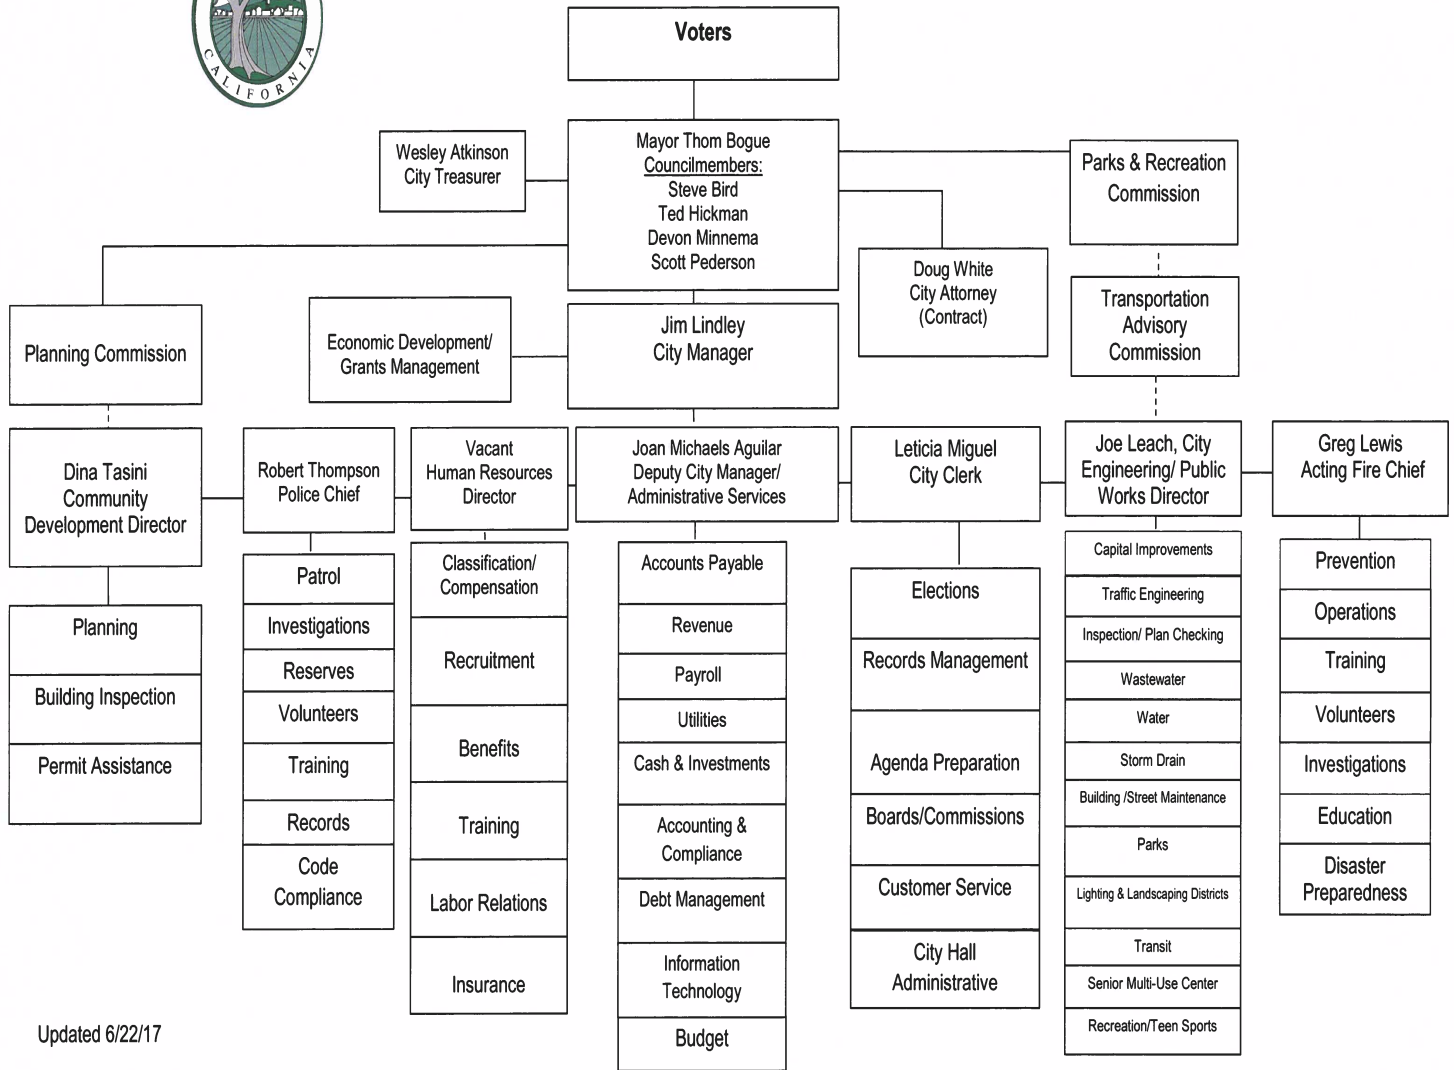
CALIFORNIA

Voters

Wesley Atkinson
City Treasurer

Mayor Thom Bogue
Councilmembers:
Steve Bird
Ted Hickman
Devon Minnema
Scott Pederson

Parks & Recreation Commission

Doug White
City Attorney
(Contract)

Transportation Advisory Commission

Planning Commission

Economic Development/ Grants Management

Jim Lindley
City Manager

Dina Tasini
Community Development Director

Robert Thompson
Police Chief

Vacant
Human Resources Director

Joan Michaels Aguilar
Deputy City Manager/ Administrative Services

Leticia Miguel
City Clerk

Joe Leach, City Engineering/ Public Works Director

Greg Lewis
Acting Fire Chief

Planning
Building Inspection
Permit Assistance

Patrol
Investigations
Reserves
Volunteers
Training
Records
Code Compliance

Classification/ Compensation
Recruitment
Benefits
Training
Labor Relations
Insurance

Accounts Payable
Revenue
Payroll
Utilities
Cash & Investments
Accounting & Compliance
Debt Management
Information Technology
Budget

Elections
Records Management
Agenda Preparation
Boards/Commissions
Customer Service
City Hall Administrative

Capital Improvements
Traffic Engineering
Inspection/ Plan Checking
Wastewater
Water
Storm Drain
Building /Street Maintenance
Parks
Lighting & Landscaping Districts
Transit
Senior Multi-Use Center
Recreation/Teen Sports

Prevention
Operations
Training
Volunteers
Investigations
Education
Disaster Preparedness

Updated 6/22/17